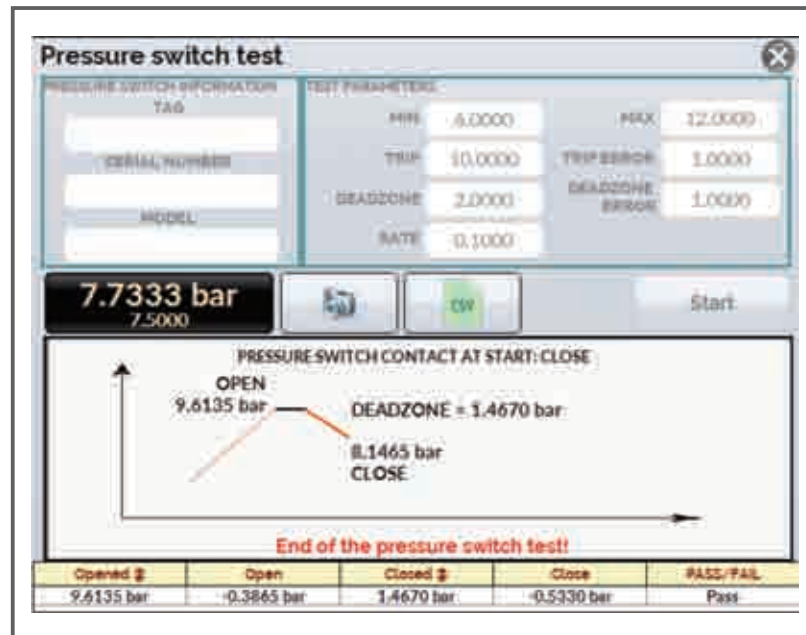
Pressure switch test

PRESSURE SWITCH INFORMATION
TAG
SERIAL NUMBER
MODEL

TEST PARAMETERS
MIN 6.0000
MAX 12.0000
TRIP 10.0000
TRIP ERROR 1.0000
DEADZONE 2.0000
DEADZONE ERROR 1.0000
RATE 0.1000

7.7333 bar
7.5000

ON

Start

PRESSURE SWITCH CONTACT AT START: CLOSE

OPEN
9.6135 bar

DEADZONE = 1.4670 bar

8.1465 bar
CLOSE

End of the pressure switch test!

| Opened ⇕ | Open | Closed ⇕ | Close | PASS/FAIL |
|---|---|---|---|---|
| 9.6135 bar | -0.3865 bar | 1.4670 bar | -0.5330 bar | Pass |